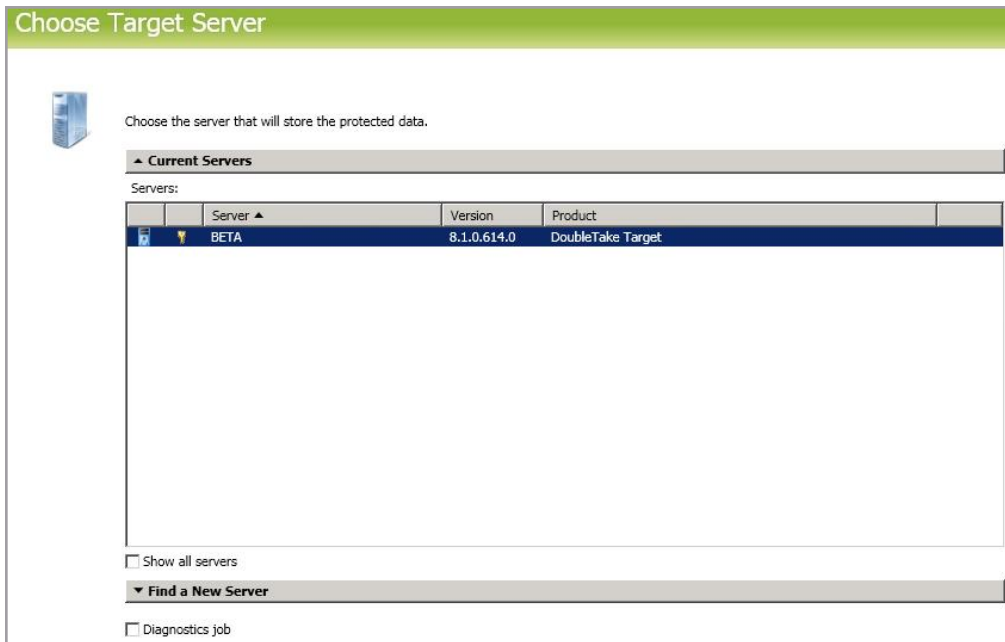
Choose Target Server

Choose the server that will store the protected data.

▲ Current Servers

Servers:

| | | Server ▲ | Version | Product | |
|---|---|---|---|---|---|
| | | BETA | 8.1.0.614.0 | DoubleTake Target | |

Show all servers

▼ Find a New Server

Diagnostics job